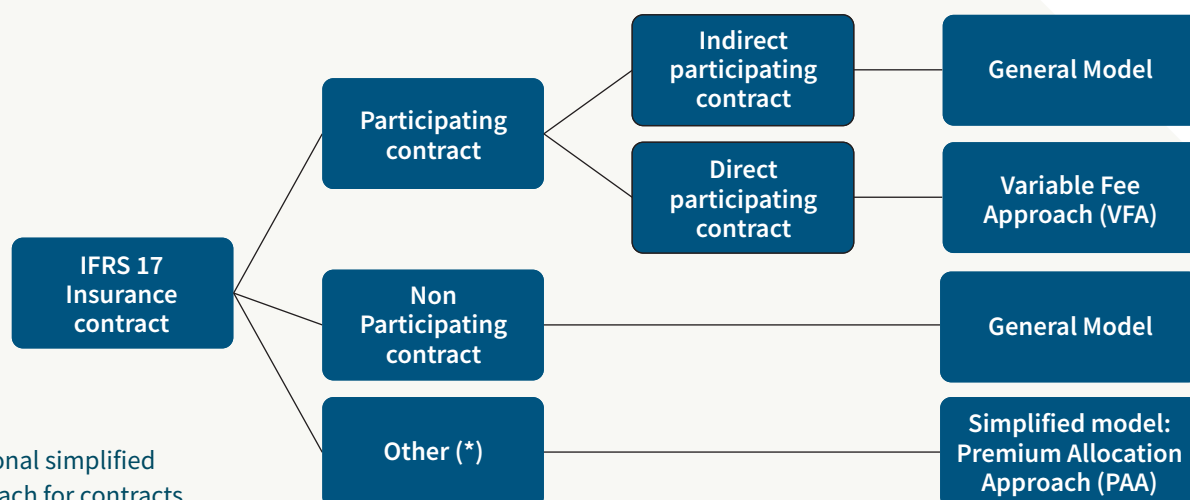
IFRS 17 Insurance contract

Participating contract

Indirect participating contract

General Model

Direct participating contract

Variable Fee Approach (VFA)

Non Participating contract

General Model

Other (*)

Simplified model: Premium Allocation Approach (PAA)

onal simplified
ach for contracts